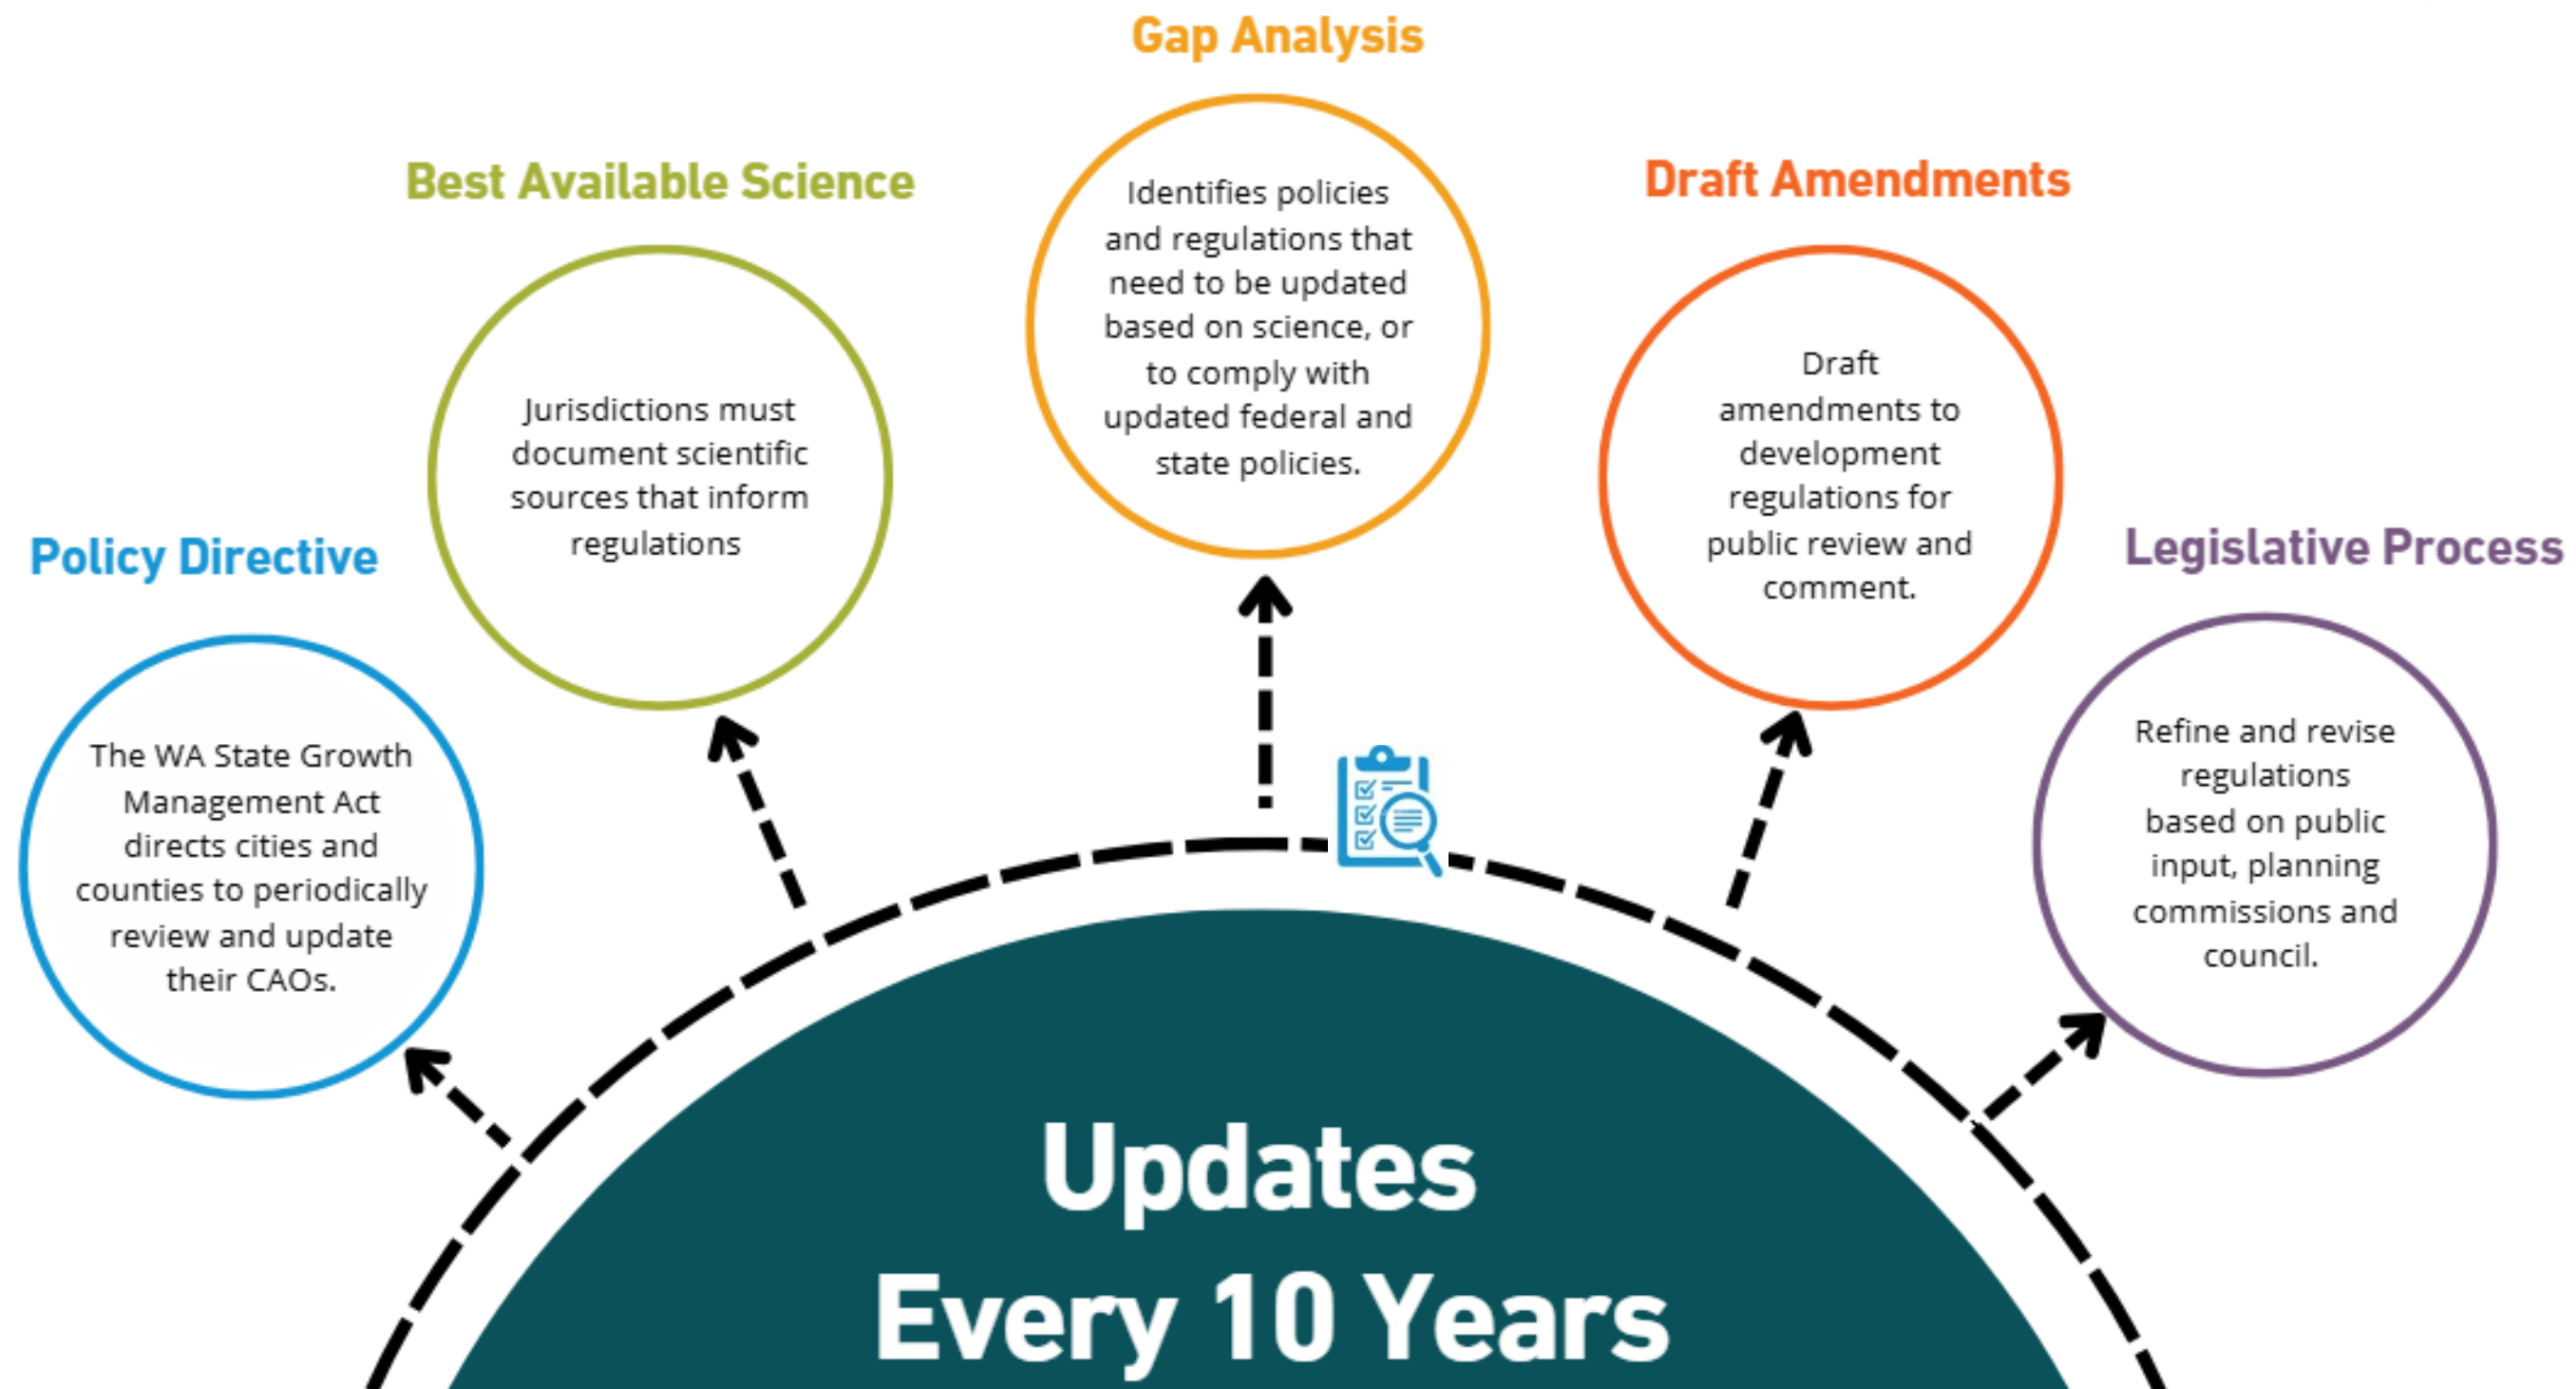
Policy Directive

The WA State Growth Management Act directs cities and counties to periodically review and update their CAOs.

Best Available Science

Jurisdictions must document scientific sources that inform regulations

Gap Analysis

Identifies policies and regulations that need to be updated based on science, or to comply with updated federal and state policies.

Draft Amendments

Draft amendments to development regulations for public review and comment.

Legislative Process

Refine and revise regulations based on public input, planning commissions and council.

Updates
Every 10 Years